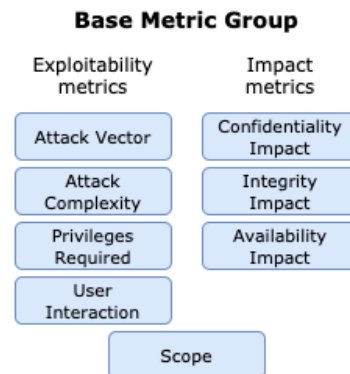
Base Metric Group

Exploitability metrics

Attack Vector

Attack Complexity

Privileges Required

User Interaction

Impact metrics

Confidentiality Impact

Integrity Impact

Availability Impact

Scope